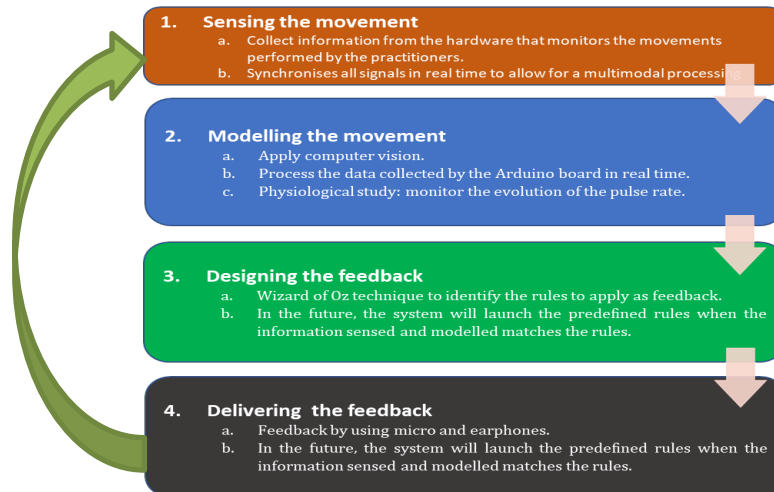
1. Sensing the movement

a. Collect information from the hardware that monitors the movements performed by the practitioners.

b. Synchronises all signals in real time to allow for a multimodal processing

2. Modelling the movement

a. Apply computer vision.

b. Process the data collected by the Arduino board in real time.

c. Physiological study: monitor the evolution of the pulse rate.

3. Designing the feedback

a. Wizard of Oz technique to identify the rules to apply as feedback.

b. In the future, the system will launch the predefined rules when the information sensed and modelled matches the rules.

4. Delivering the feedback

a. Feedback by using micro and earphones.

b. In the future, the system will launch the predefined rules when the information sensed and modelled matches the rules.